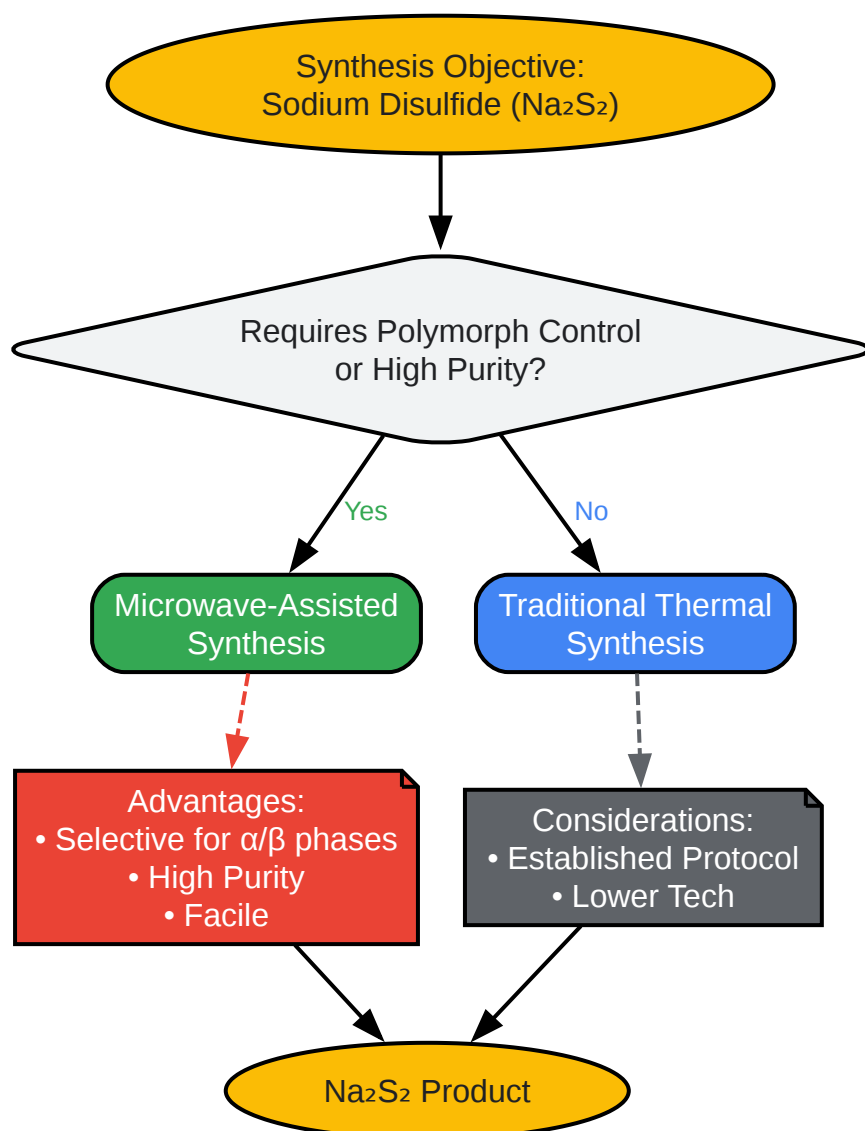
Synthesis Objective:
Sodium Disulfide ($Na_2S_2$)

Requires Polymorph Control or High Purity?

Yes

No

Microwave-Assisted Synthesis

Traditional Thermal Synthesis

Advantages:
• Selective for α/β phases
• High Purity
• Facile

Considerations:
• Established Protocol
• Lower Tech

$Na_2S_2$ Product